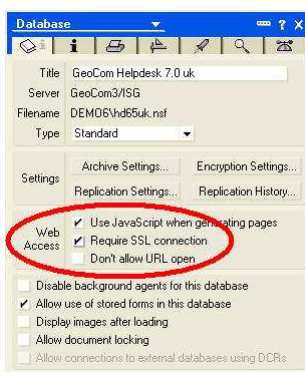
Database

? X

Title GeoCom Helpdesk 7.0 uk

Server GeoCom3/ISG

Filename DEMO6\hd65uk.nsf

Type Standard

Settings

Archive Settings...

Encryption Settings...

Replication Settings...

Replication History...

Web Access

✔ Use JavaScript when generating pages

✔ Require SSL connection

Don't allow URL open

Disable background agents for this database

✔ Allow use of stored forms in this database

Display images after loading

Allow document locking

Allow connections to external databases using DCRs